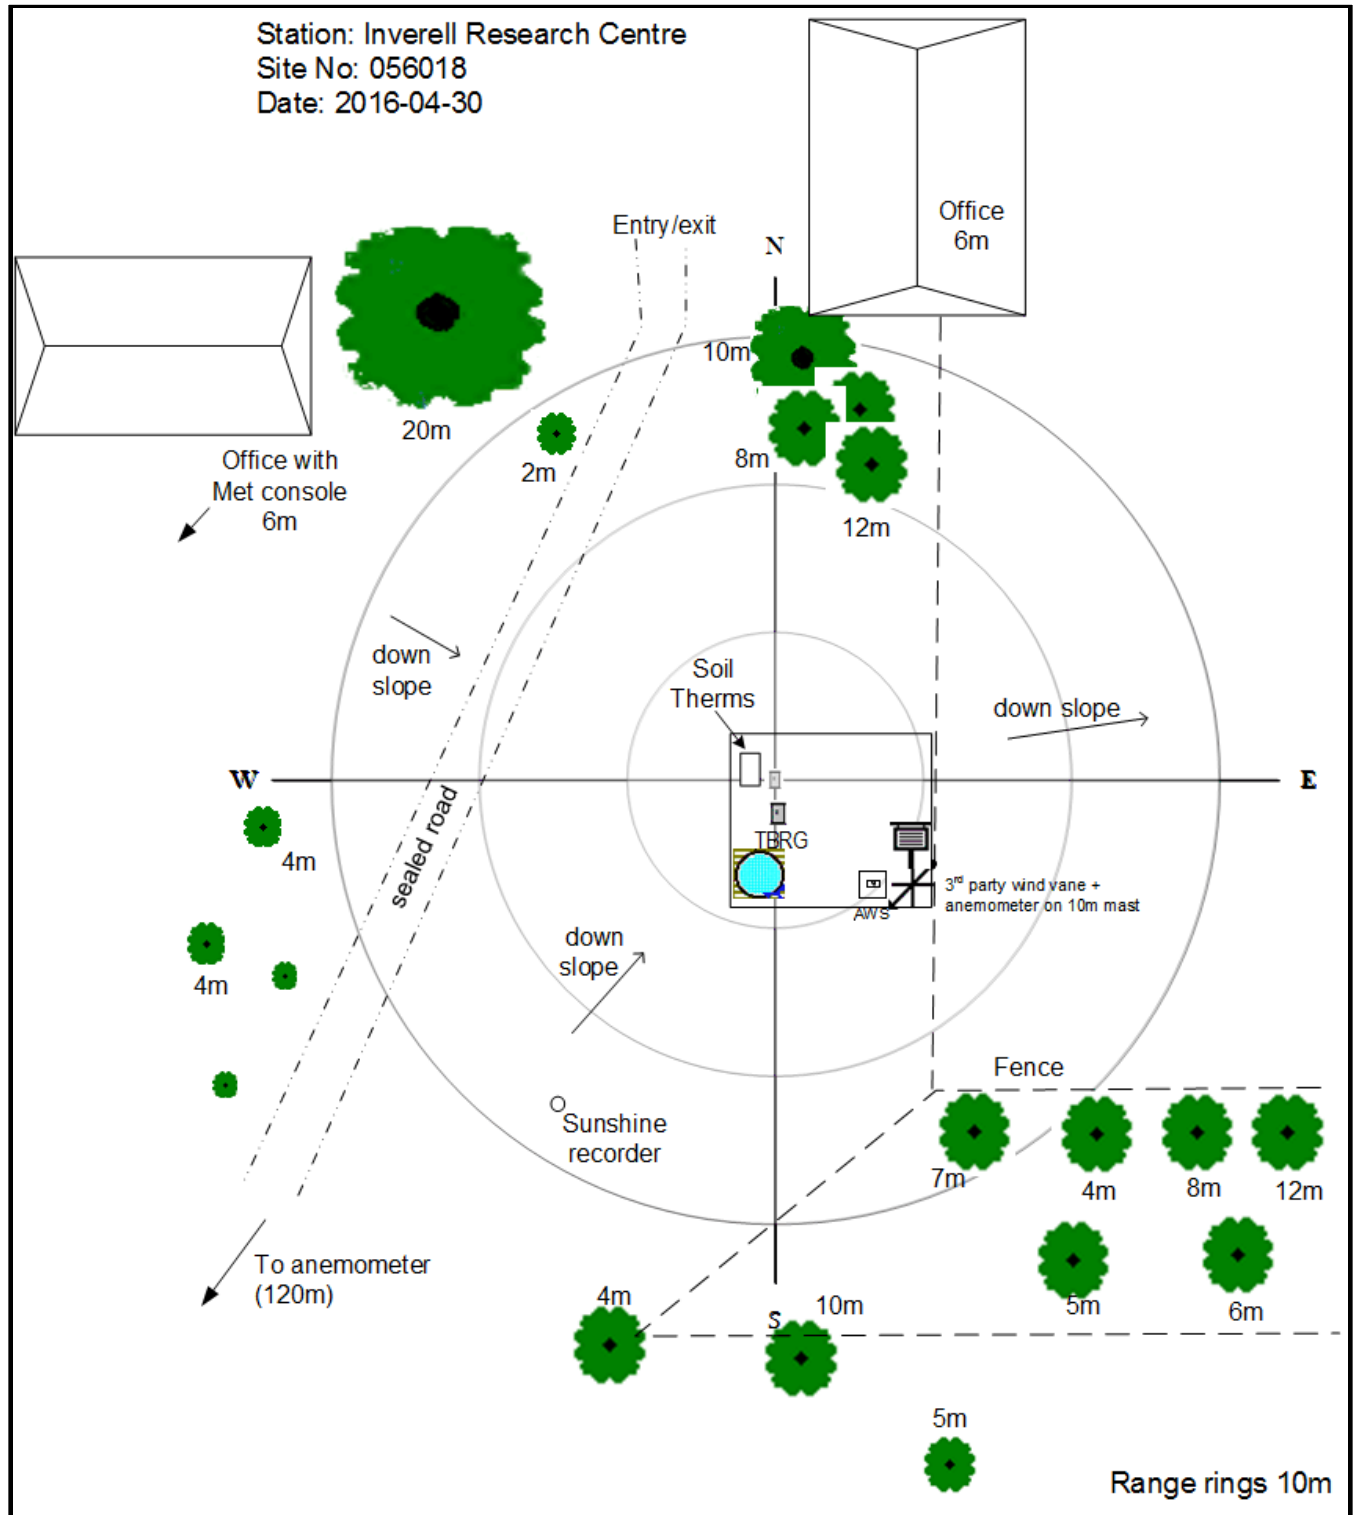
Station: Inverell Research Centre
Site No: 056018
Date: 2016-04-30

Office 6m

Entry/exit

N

20m

10m

2m

8m

12m

Office with Met console 6m

down slope

Soil Therms

down slope

W

E

sealed road

TBRG

4m

AWS

$3^{rd}$ party wind vane + anemometer on 10m mast

4m

down slope

Fence

Sunshine recorder

7m

4m

8m

12m

To anemometer (120m)

4m

S

10m

5m

6m

5m

Range rings 10m